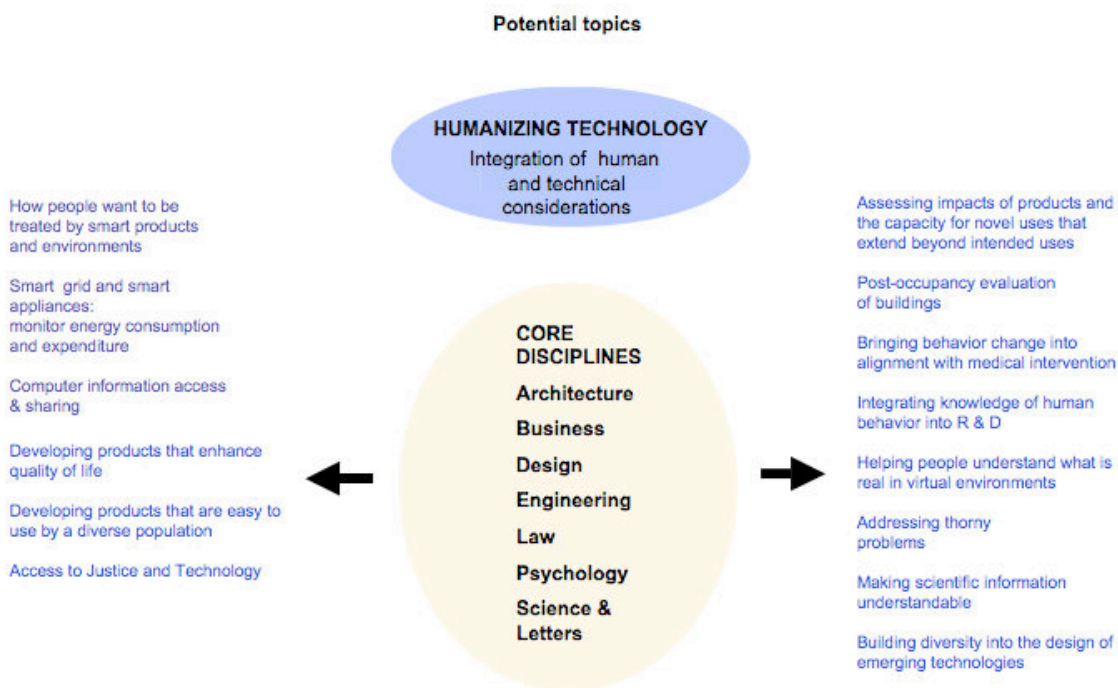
Potential topics

HUMANIZING TECHNOLOGY
Integration of human and technical considerations

How people want to be treated by smart products and environments

Smart grid and smart appliances: monitor energy consumption and expenditure

Computer information access & sharing

Developing products that enhance quality of life

Developing products that are easy to use by a diverse population

Access to Justice and Technology

CORE DISCIPLINES
Architecture
Business
Design
Engineering
Law
Psychology
Science & Letters

Assessing impacts of products and the capacity for novel uses that extend beyond intended uses

Post-occupancy evaluation of buildings

Bringing behavior change into alignment with medical intervention

Integrating knowledge of human behavior into R & D

Helping people understand what is real in virtual environments

Addressing thorny problems

Making scientific information understandable

Building diversity into the design of emerging technologies